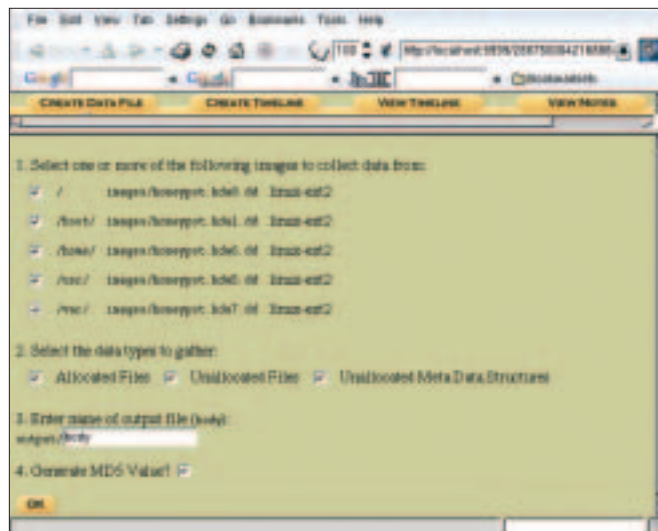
File Edit View Tab Settings Go Bookmarks Tools Help

100 http://localhost:9999/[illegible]

Google Google Bookmarklets

CREATE DATA FILE CREATE TIMELINE VIEW TIMELINE VIEW NOTES

1. Select one or more of the following images to collect data from:

/ images/honeypot.hda8.dd linux-ext2

/boot/ images/honeypot.hda1.dd linux-ext2

/home/ images/honeypot.hda6.dd linux-ext2

/usr/ images/honeypot.hda5.dd linux-ext2

/var/ images/honeypot.hda7.dd linux-ext2

2. Select the data types to gather:

Allocated Files Unallocated Files Unallocated Meta Data Structures

3. Enter name of output file (body):

output/ body

4. Generate MD5 Value?

OK